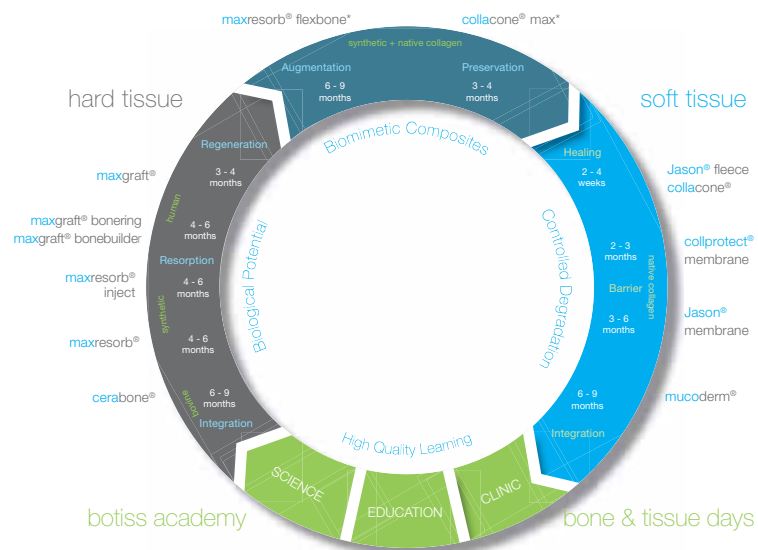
maxresorb® flexbone*

collacone® max*

synthetic + native collagen

Augmentation

6 - 9 months

Preservation

3 - 4 months

hard tissue

soft tissue

Biomimetic Composites

Regeneration

Healing

2 - 4 weeks

maxgraft®

3 - 4 months

human

Jason® fleece

collacone®

maxgraft® bonering

maxgraft® bonebuilder

4 - 6 months

Biological Potential

Controlled Degradation

2 - 3 months

collprotect® membrane

Resorption

native collagen

maxresorb® inject

4 - 6 months

Barrier

synthetic

3 - 6 months

Jason® membrane

maxresorb®

4 - 6 months

cerabone®

6 - 9 months

bovine

6 - 9 months

mucoderm®

Integration

Integration

High Quality Learning

SCIENCE

EDUCATION

CLINIC

botiss academy

bone & tissue days